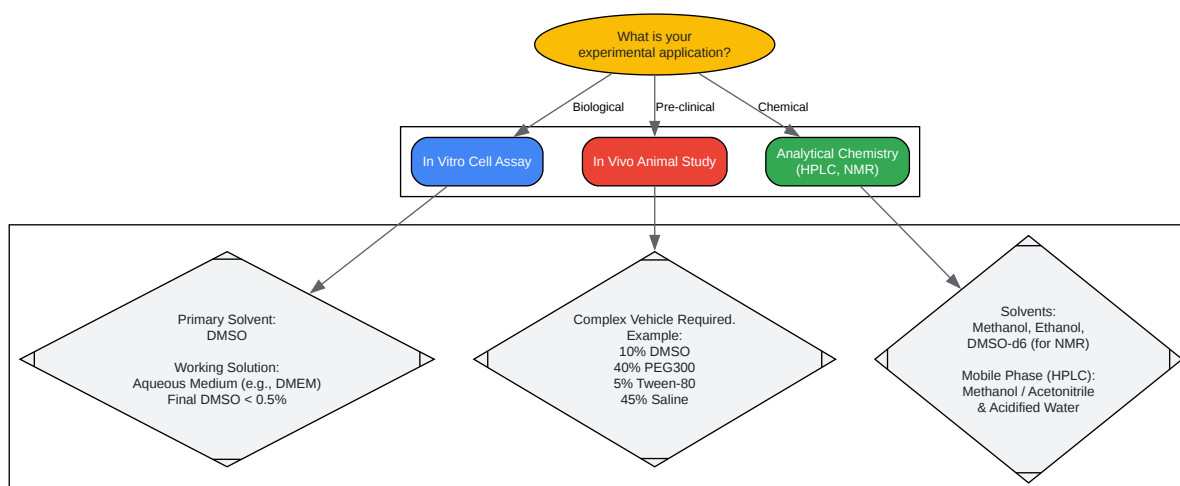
What is your experimental application?

Biological

Pre-clinical

Chemical

In Vitro Cell Assay

In Vivo Animal Study

Analytical Chemistry (HPLC, NMR)

Primary Solvent:
DMSO

Working Solution:
Aqueous Medium (e.g., DMEM)
Final DMSO < 0.5%

Complex Vehicle Required.
Example:
10% DMSO
40% PEG300
5% Tween-80
45% Saline

Solvents:
Methanol, Ethanol,
DMSO-d6 (for NMR)

Mobile Phase (HPLC):
Methanol / Acetonitrile
& Acidified Water